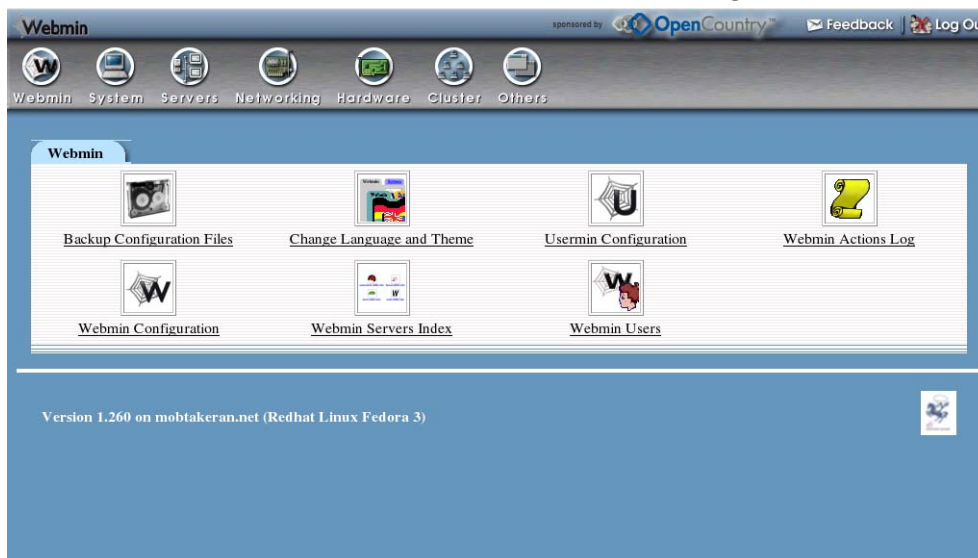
Webmin

sponsored by OpenCountry™

Feedback | Log Ou

Webmin System Servers Networking Hardware Cluster Others

Webmin

Backup Configuration Files

Change Language and Theme

Usermin Configuration

Webmin Actions Log

Webmin Configuration

Webmin Servers Index

Webmin Users

Version 1.260 on mobtakeran.net (Redhat Linux Fedora 3)